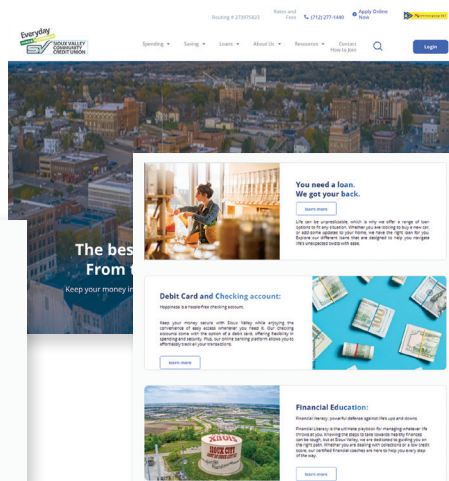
Everyday
SIOUX VALLEY COMMUNITY CREDIT UNION

Routing # 273975823

Rates and Fees

(712) 277-1440

Apply Online Now

Spending

Saving

Loans

About Us

Resources

Contact How to Join

Login

The bes
From t
Keep your money in

You need a loan.
We got your back.

Learn more

Life can be unpredictable, which is why we offer a range of loan options to fit any situation. Whether you are looking to buy a new car or add some updates to your home, we have the right loan for you. Explore our different loans that are designed to help you navigate life's unexpected twists with ease.

Debit Card and Checking account:

Happiness is a hassle-free checking account.

Keep your money secure with Sioux Valley while enjoying the convenience of easy access whenever you need it. Our checking accounts come with the option of a debit card, offering flexibility in spending and security. Plus, our online banking platform allows you to effortlessly track all your transactions.

Learn more

Financial Education:

Financial literacy, powerful defense against life's ups and downs.

Financial Literacy is the ultimate playbook for managing whatever life throws at you. Knowing the steps to take towards healthy finances can be tough, but at Sioux Valley, we are dedicated to guiding you on the right path. Whether you are dealing with collections or a low credit score, our certified financial coaches are here to help you every step of the way.

Learn more

SIOUX CITY